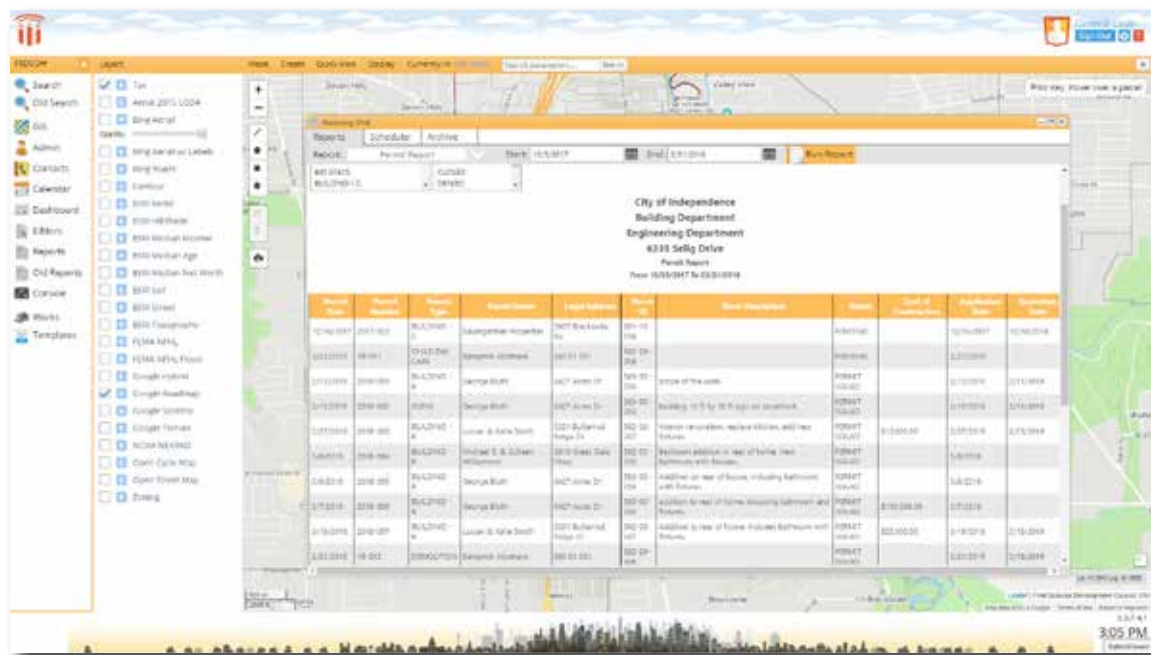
Search
Old Search
GIS
Admin
Contacts
Calendar
Dashboard
Editors
Reports
Old Reports
Console
Works
Templates

Layers
Tax
Aerial 2015 LOGA
Bing Aerial
Bing Aerial w/ Labels
Bing Roads
Contour
ESRI Aerial
ESRI Hillshade
ESRI Median Income
ESRI Median Age
ESRI Median Net Worth
ESRI Soil
ESRI Street
ESRI Topographic
FEMA NFHL
FEMA NFHL Flood
Google Hybrid
Google Roadmap
Google Satellite
Google Terrain
NOAA NEXRAD
Open Cycle Map
Open Street Map
Zoning

Reports | Scheduler | Archive
Reports: Permit Report
Start: 10/5/2017
End: 3/31/2018
Run Report

City of Independence
Building Department
Engineering Department
6335 Sellg Drive
Permit Report

| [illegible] | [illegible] | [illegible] | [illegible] | Legal Address | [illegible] | Work Description | Status | Cost of Construction | Application Date | Expiration Date |
|---|---|---|---|---|---|---|---|---|---|---|
| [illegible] | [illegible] | BUILDING | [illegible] | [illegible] | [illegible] | | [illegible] | | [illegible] | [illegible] |
| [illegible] | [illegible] | CHILD DAY CARE | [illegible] | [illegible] | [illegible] | | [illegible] | | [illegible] | |
| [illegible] | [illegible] | BUILDING | George Bush | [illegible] | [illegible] | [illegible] | PERMIT ISSUED | | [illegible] | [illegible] |
| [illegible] | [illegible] | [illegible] | George Bush | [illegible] | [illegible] | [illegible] | PERMIT ISSUED | | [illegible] | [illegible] |
| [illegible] | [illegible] | BUILDING | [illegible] | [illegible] | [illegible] | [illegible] | PERMIT ISSUED | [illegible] | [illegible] | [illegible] |
| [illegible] | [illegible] | BUILDING | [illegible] | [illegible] | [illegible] | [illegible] | PERMIT ISSUED | | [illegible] | |
| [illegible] | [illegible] | BUILDING | George Bush | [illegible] | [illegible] | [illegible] | PERMIT ISSUED | | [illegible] | |
| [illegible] | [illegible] | BUILDING | George Bush | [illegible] | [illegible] | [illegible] | PERMIT ISSUED | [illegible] | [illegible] | |
| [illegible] | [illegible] | BUILDING | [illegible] | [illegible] | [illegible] | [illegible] | PERMIT ISSUED | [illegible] | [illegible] | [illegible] |
| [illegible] | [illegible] | DEMOLITION | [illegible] | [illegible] | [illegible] | | PERMIT ISSUED | | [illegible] | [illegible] |

3:05 PM